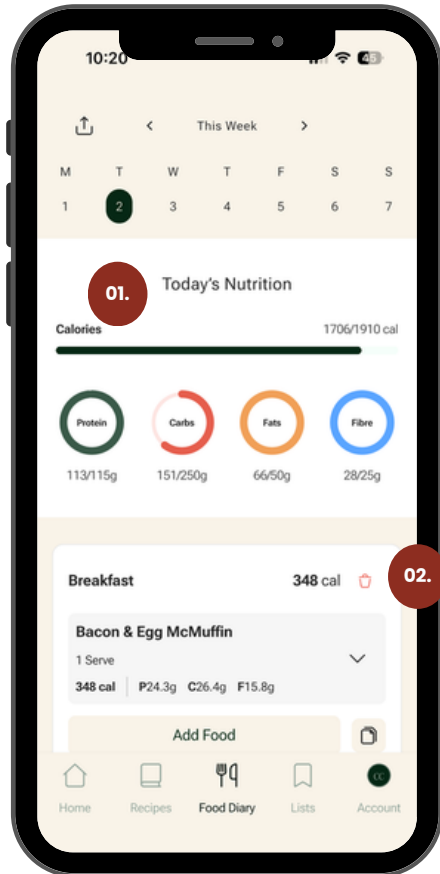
10:20

This Week

| M | T | W | T | F | S | S |
|---|---|---|---|---|---|---|
| 1 | 2 | 3 | 4 | 5 | 6 | 7 |

01.

Today's Nutrition

Calories 1706/1910 cal

Protein
113/115g

Carbs
151/250g

Fats
66/50g

Fibre
28/25g

Breakfast 348 cal

02.

Bacon & Egg McMuffin

1 Serve

348 cal P24.3g C26.4g F15.8g

Add Food

Home Recipes Food Diary Lists Account

CC